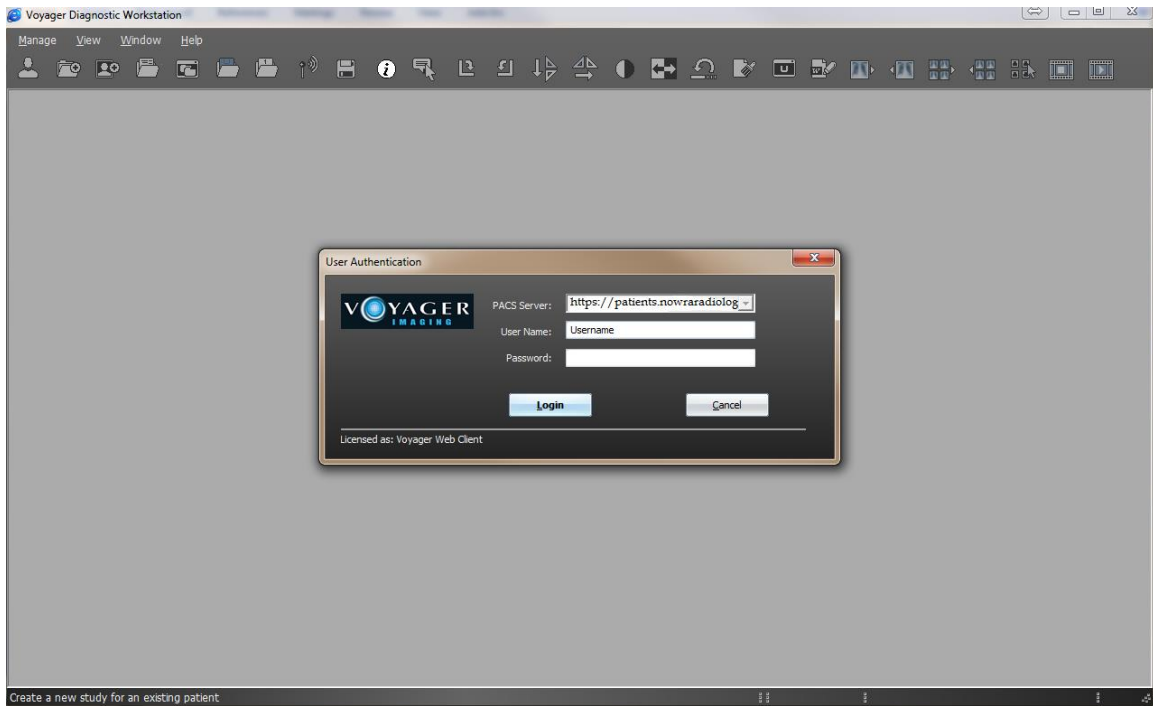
Voyager Diagnostic Workstation

Manage View Window Help

User Authentication

VOYAGER IMAGING

PACS Server: https://patients.nowraradiolog

User Name: Username

Password:

Login

Cancel

Licensed as: Voyager Web Client

Create a new study for an existing patient